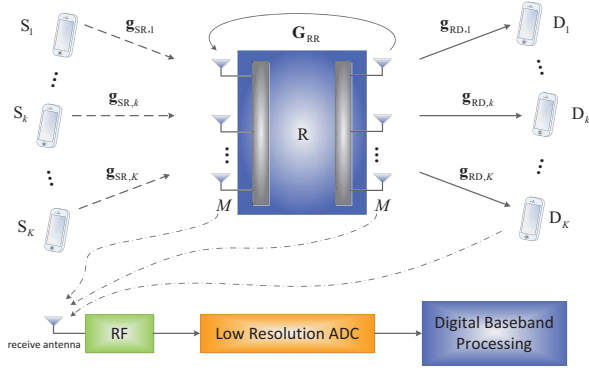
$S_1$

$\mathbf{g}_{SR,1}$

$\mathbf{G}_{RR}$

$\mathbf{g}_{RD,1}$

$D_1$

$S_k$

$\mathbf{g}_{SR,k}$

R

$\mathbf{g}_{RD,k}$

$D_k$

$\mathbf{g}_{SR,K}$

$\mathbf{g}_{RD,K}$

$S_K$

$M$

$M$

$D_K$

receive antenna

RF

Low Resolution ADC

Digital Baseband Processing